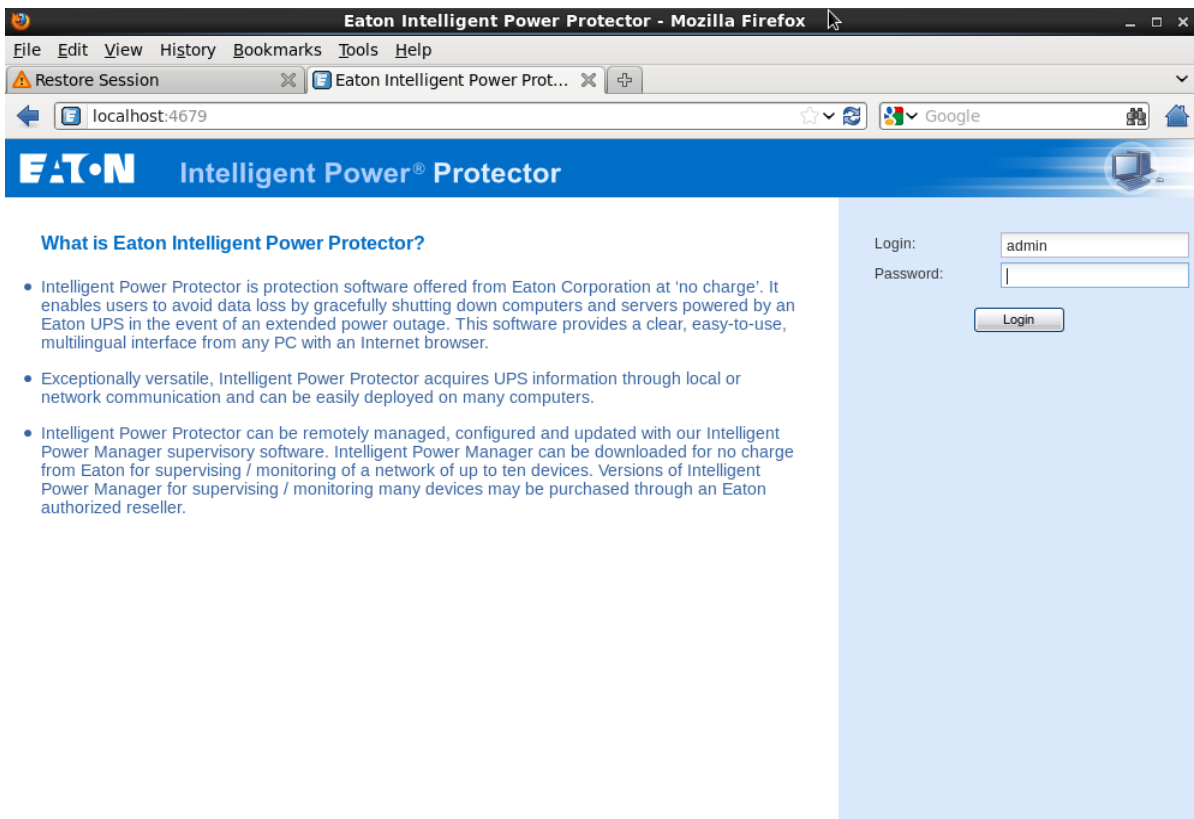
Eaton Intelligent Power Protector - Mozilla Firefox

File Edit View History Bookmarks Tools Help

Restore Session

Eaton Intelligent Power Prot...

localhost:4679

Google

EATON Intelligent Power® Protector

What is Eaton Intelligent Power Protector?

• Intelligent Power Protector is protection software offered from Eaton Corporation at 'no charge'. It enables users to avoid data loss by gracefully shutting down computers and servers powered by an Eaton UPS in the event of an extended power outage. This software provides a clear, easy-to-use, multilingual interface from any PC with an Internet browser.

• Exceptionally versatile, Intelligent Power Protector acquires UPS information through local or network communication and can be easily deployed on many computers.

• Intelligent Power Protector can be remotely managed, configured and updated with our Intelligent Power Manager supervisory software. Intelligent Power Manager can be downloaded for no charge from Eaton for supervising / monitoring of a network of up to ten devices. Versions of Intelligent Power Manager for supervising / monitoring many devices may be purchased through an Eaton authorized reseller.

Login: admin

Password:

Login